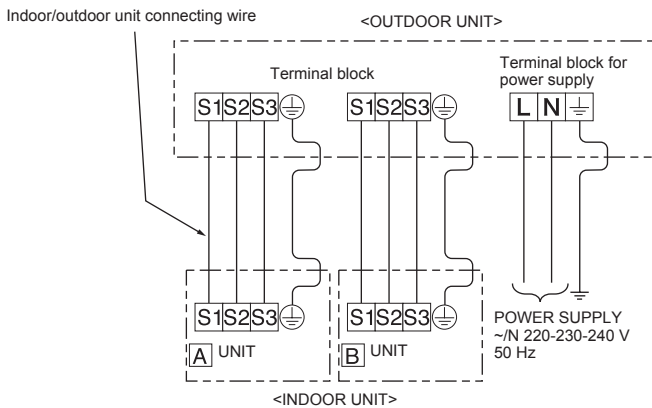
Indoor/outdoor unit connecting wire

<OUTDOOR UNIT>

Terminal block

Terminal block for power supply

S1 S2 S3

S1 S2 S3

L N

S1 S2 S3

S1 S2 S3

A UNIT

B UNIT

POWER SUPPLY
~/N 220-230-240 V
50 Hz

<INDOOR UNIT>